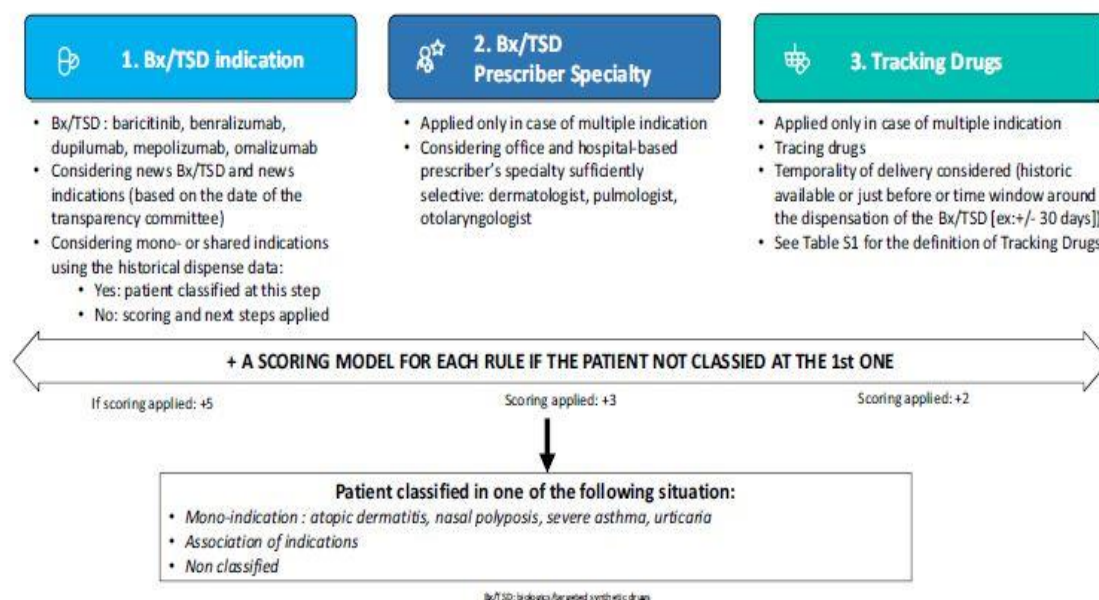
1. Bx/TSD indication

- Bx/TSD : baricitinib, benralizumab, dupilumab, mepolizumab, omalizumab
- Considering news Bx/TSD and news indications (based on the date of the transparency committee)
- Considering mono- or shared indications using the historical dispense data:
  - Yes: patient classified at this step
  - No: scoring and next steps applied

2. Bx/TSD Prescriber Specialty

- Applied only in case of multiple indication
- Considering office and hospital-based prescriber's specialty sufficiently selective: dermatologist, pulmologist, otolaryngologist

3. Tracking Drugs

- Applied only in case of multiple indication
- Tracing drugs
- Temporality of delivery considered (historic available or just before or time window around the dispensation of the Bx/TSD [ex:+/- 30 days])
- See Table S1 for the definition of Tracking Drugs

+ A SCORING MODEL FOR EACH RULE IF THE PATIENT NOT CLASSIED AT THE 1st ONE

If scoring applied: +5

Scoring applied: +3

Scoring applied: +2

Patient classified in one of the following situation:

- Mono-indication : atopic dermatitis, nasal polyposis, severe asthma, urticaria
- Association of indications
- Non classified

Bx/TSD: biologics/targeted synthetic drugs